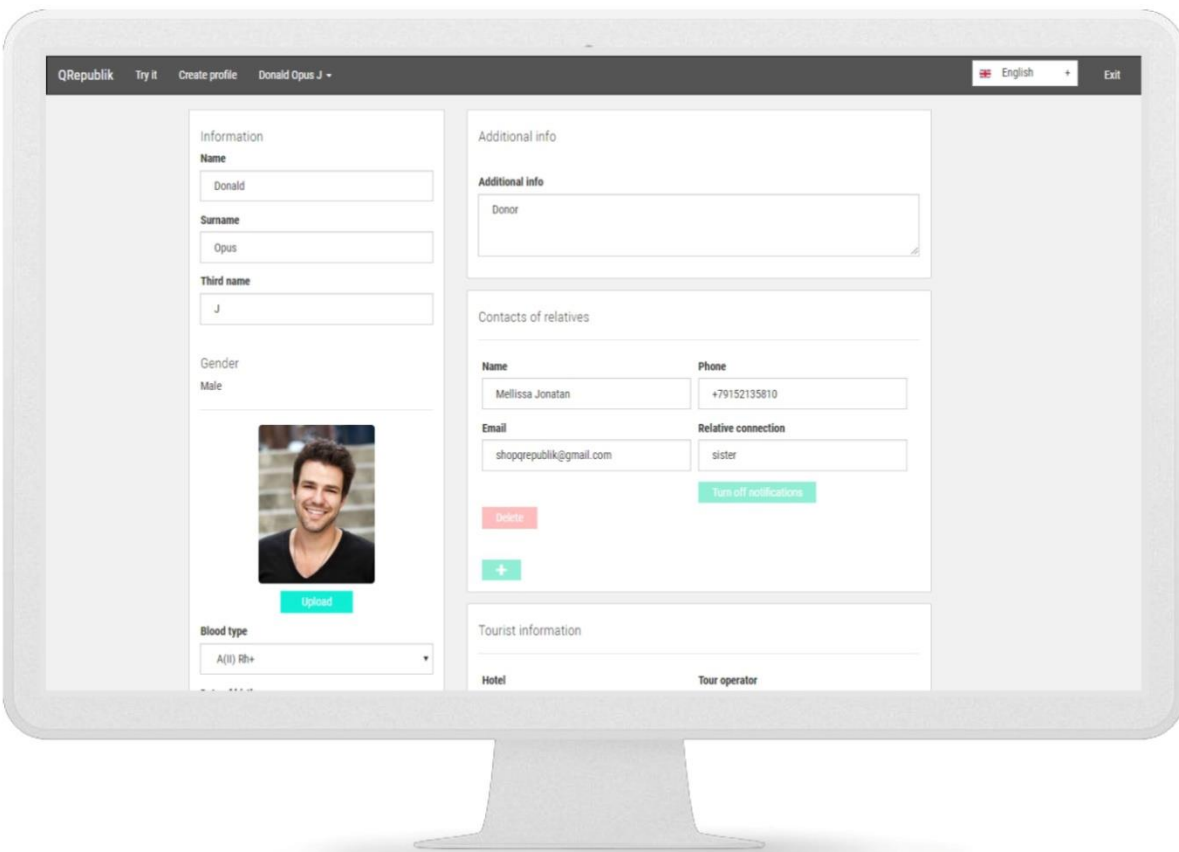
QRepublik Try it Create profile Donald Opus J

English

Exit

Information

Name

Donald

Surname

Opus

Third name

J

Gender

Male

Upload

Blood type

A(II) Rh+

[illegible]

Additional info

Additional info

Donor

Contacts of relatives

Name

Mellissa Jonatan

Phone

+79152135810

Email

shopqrepublik@gmail.com

Relative connection

sister

Turn off notifications

Delete

+

Tourist information

Hotel

Tour operator